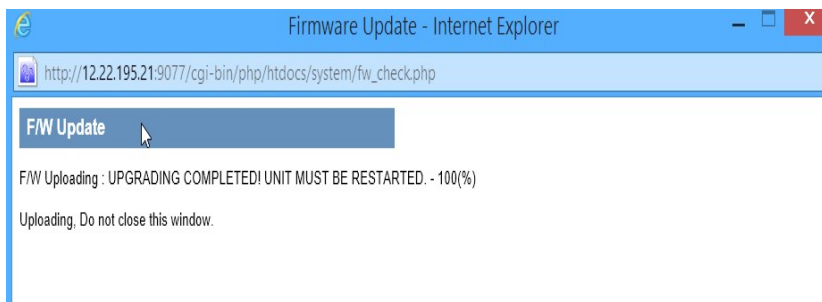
Firmware Update - Internet Explorer

http://12.22.195.21:9077/cgi-bin/php/htdocs/system/fw_check.php

F/W Update

F/W Uploading : UPGRADING COMPLETED! UNIT MUST BE RESTARTED. - 100(%)

Uploading, Do not close this window.